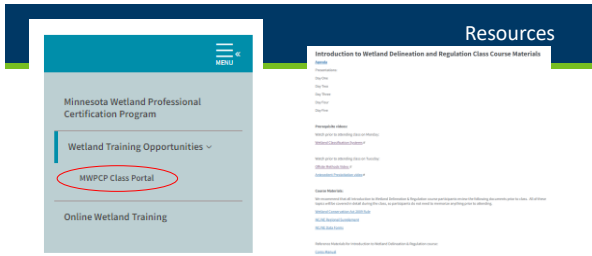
Resources

MENU

Minnesota Wetland Professional Certification Program

Wetland Training Opportunities

MWPCP Class Portal

Online Wetland Training

Introduction to Wetland Delineation and Regulation Class Course Materials

Agenda

Presentations:

Day One

Day Two

Day Three

Day Four

Day Five

Prerequisite videos:

Watch prior to attending class on Monday:

Wetland Classification Systems

Watch prior to attending class on Tuesday:

Official Methods Video

Delineation Presentations Video

Course Materials

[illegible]

Wetland Conservation Act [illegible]

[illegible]

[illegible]

Reference Materials for Introduction to Wetland Delineation & Regulation course:

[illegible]